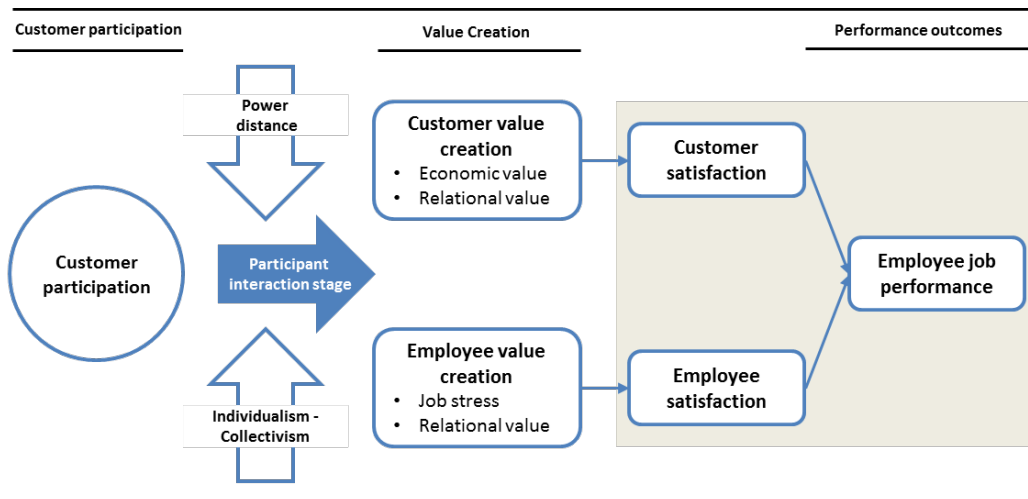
Customer participation

Value Creation

Performance outcomes

Power distance

Customer participation

Participant interaction stage

Individualism - Collectivism

Customer value creation
• Economic value
• Relational value

Employee value creation
• Job stress
• Relational value

Customer satisfaction

Employee satisfaction

Employee job performance